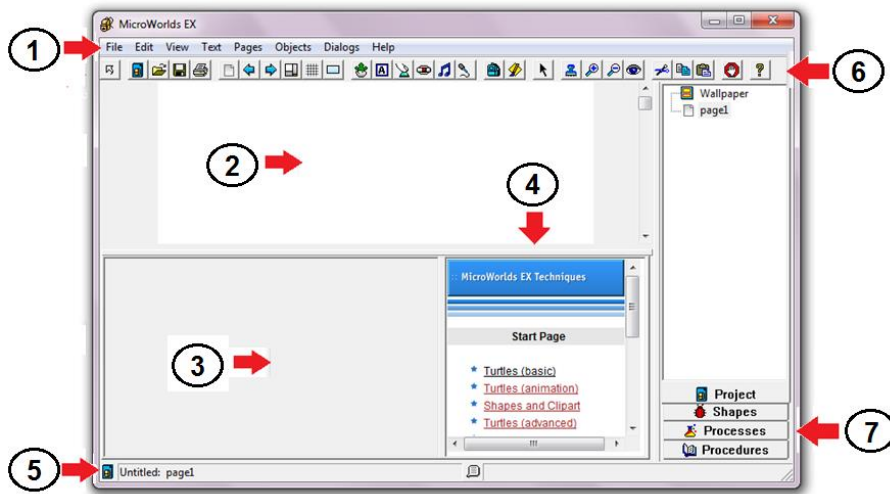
MicroWorlds EX

1

File Edit View Text Pages Objects Dialogs Help

6

Wallpaper
page1

2

4

:: MicroWorlds EX Techniques

Start Page

3

Turtles (basic)
Turtles (animation)
Shapes and Clipart
Turtles (advanced)

Project
Shapes
Processes
Procedures

7

5

Untitled: page1